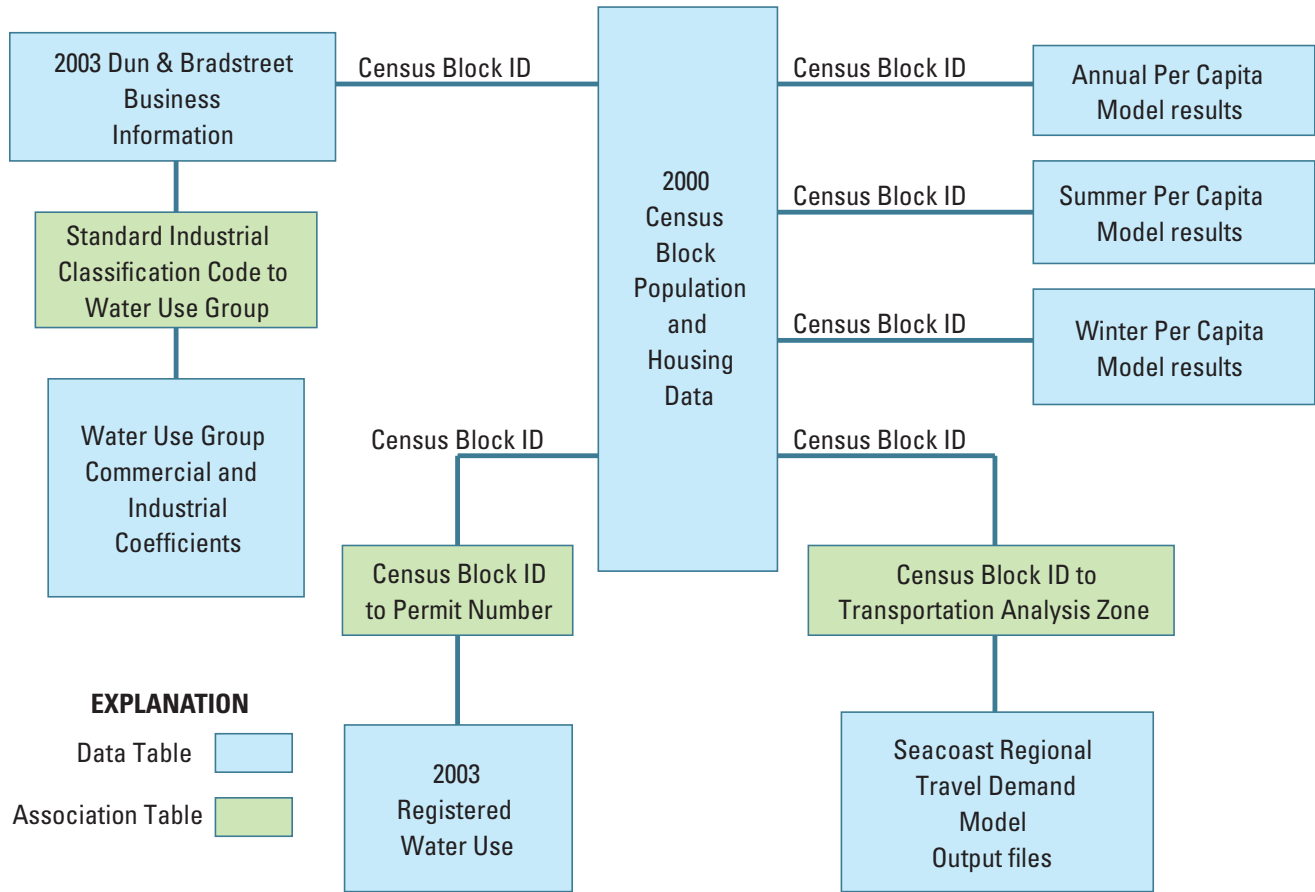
2003 Dun & Bradstreet Business Information

Census Block ID

2000 Census Block Population and Housing Data

Census Block ID

Annual Per Capita Model results

Census Block ID

Summer Per Capita Model results

Census Block ID

Winter Per Capita Model results

Standard Industrial Classification Code to Water Use Group

Water Use Group Commercial and Industrial Coefficients

Census Block ID

Census Block ID

Census Block ID to Permit Number

Census Block ID to Transportation Analysis Zone

2003 Registered Water Use

Seacoast Regional Travel Demand Model Output files

EXPLANATION

Data Table

Association Table